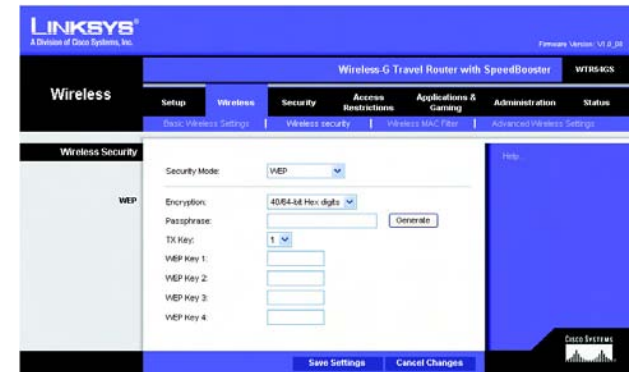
LINKSYS®
A Division of Cisco Systems, Inc.

Firmware Version: V1.0_08

Wireless-G Travel Router with SpeedBooster WTR54GS

Wireless

Setup | Wireless | Security | Access Restrictions | Applications & Gaming | Administration | Status

Basic Wireless Settings | Wireless security | Wireless MAC Filter | Advanced Wireless Settings

Wireless Security

Security Mode: WEP

WEP

Encryption: 40/64-bit Hex digits

Passphrase: Generate

TX Key: 1

WEP Key 1:

WEP Key 2:

WEP Key 3:

WEP Key 4:

Help...

Save Settings Cancel Changes

Cisco Systems